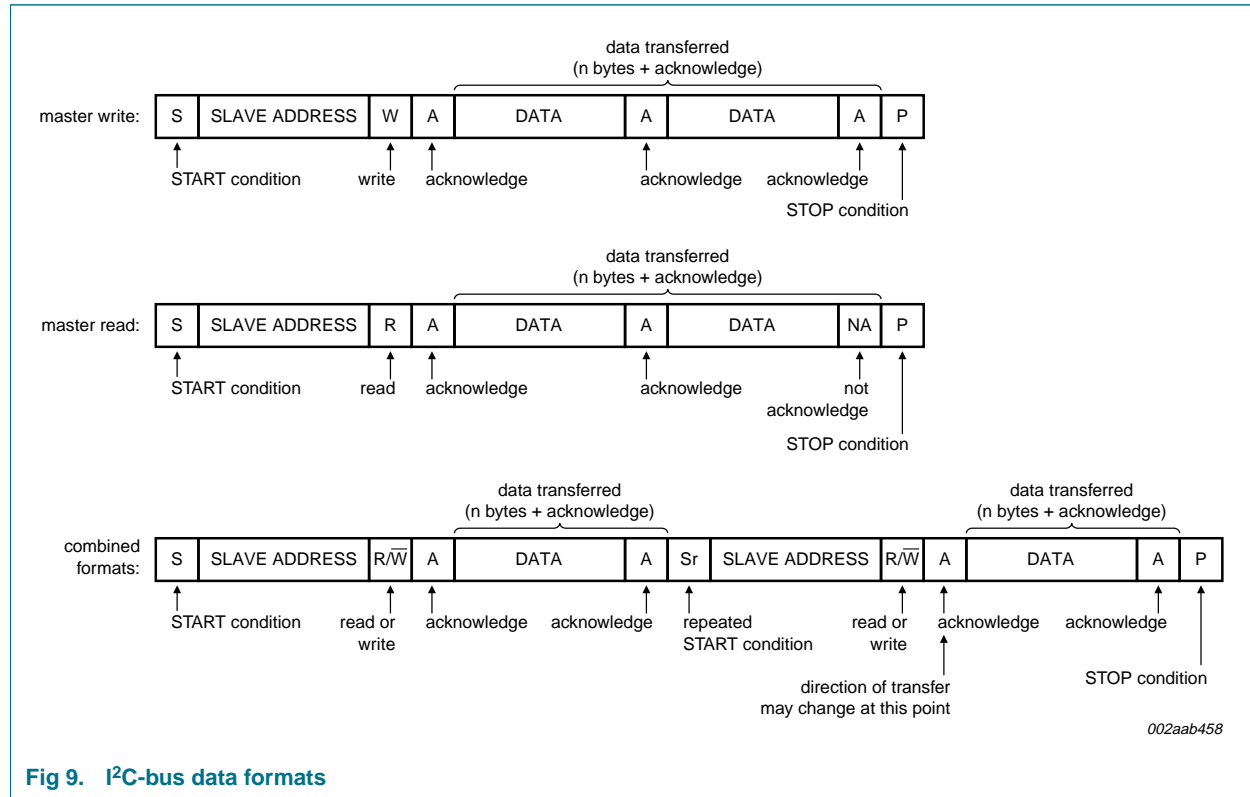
data transferred
(n bytes + acknowledge)

master write:

| S | SLAVE ADDRESS | W | A | DATA | A | DATA | A | P |
|---|---|---|---|---|---|---|---|---|

START condition
write
acknowledge
acknowledge
acknowledge
STOP condition

data transferred
(n bytes + acknowledge)

master read:

| S | SLAVE ADDRESS | R | A | DATA | A | DATA | NA | P |
|---|---|---|---|---|---|---|---|---|

START condition
read
acknowledge
acknowledge
not acknowledge
STOP condition

data transferred
(n bytes + acknowledge)

data transferred
(n bytes + acknowledge)

combined formats:

| S | SLAVE ADDRESS | $R/\overline{W}$ | A | DATA | A | Sr | SLAVE ADDRESS | $R/\overline{W}$ | A | DATA | A | P |
|---|---|---|---|---|---|---|---|---|---|---|---|---|

START condition
read or write
acknowledge
acknowledge
repeated START condition
read or write
acknowledge
acknowledge
direction of transfer may change at this point
STOP condition

002aab458

Fig 9. I$^2$C-bus data formats